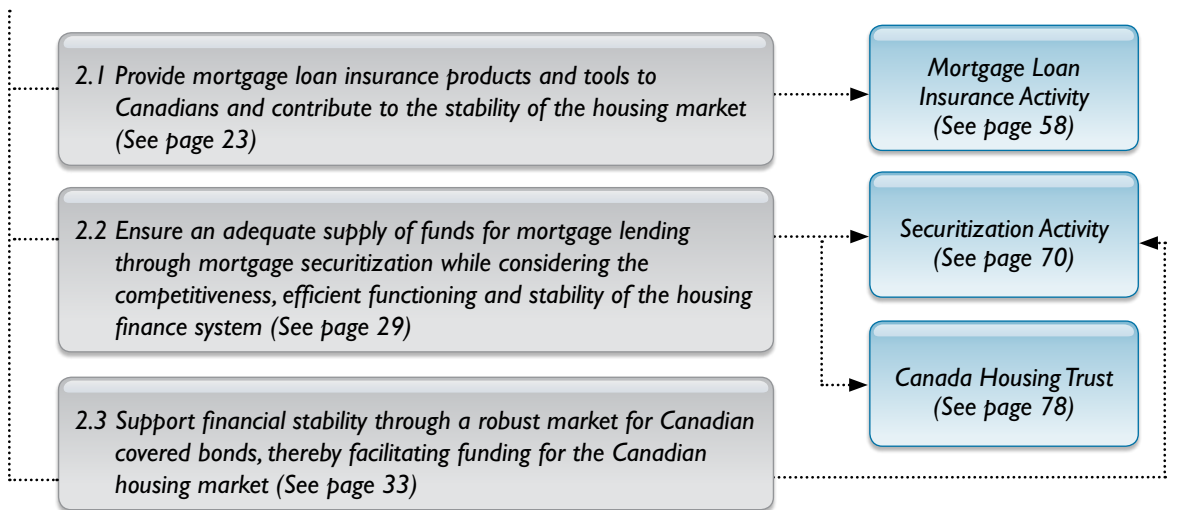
2.1 Provide mortgage loan insurance products and tools to Canadians and contribute to the stability of the housing market (See page 23)

Mortgage Loan Insurance Activity (See page 58)

2.2 Ensure an adequate supply of funds for mortgage lending through mortgage securitization while considering the competitiveness, efficient functioning and stability of the housing finance system (See page 29)

Securitization Activity (See page 70)

Canada Housing Trust (See page 78)

2.3 Support financial stability through a robust market for Canadian covered bonds, thereby facilitating funding for the Canadian housing market (See page 33)